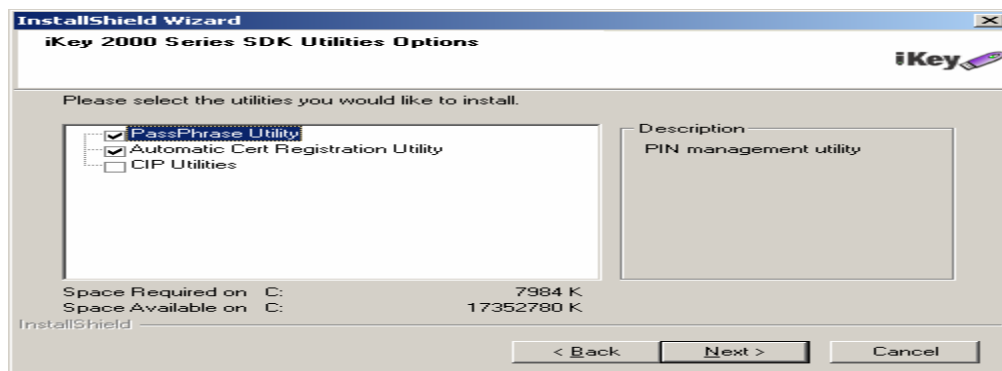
InstallShield Wizard

iKey 2000 Series SDK Utilities Options

iKey

Please select the utilities you would like to install.

PassPhrase Utility
Automatic Cert Registration Utility
CIP Utilities

Description
PIN management utility

Space Required on C: 7984 K
Space Available on C: 17352780 K

InstallShield

< Back
Next >
Cancel